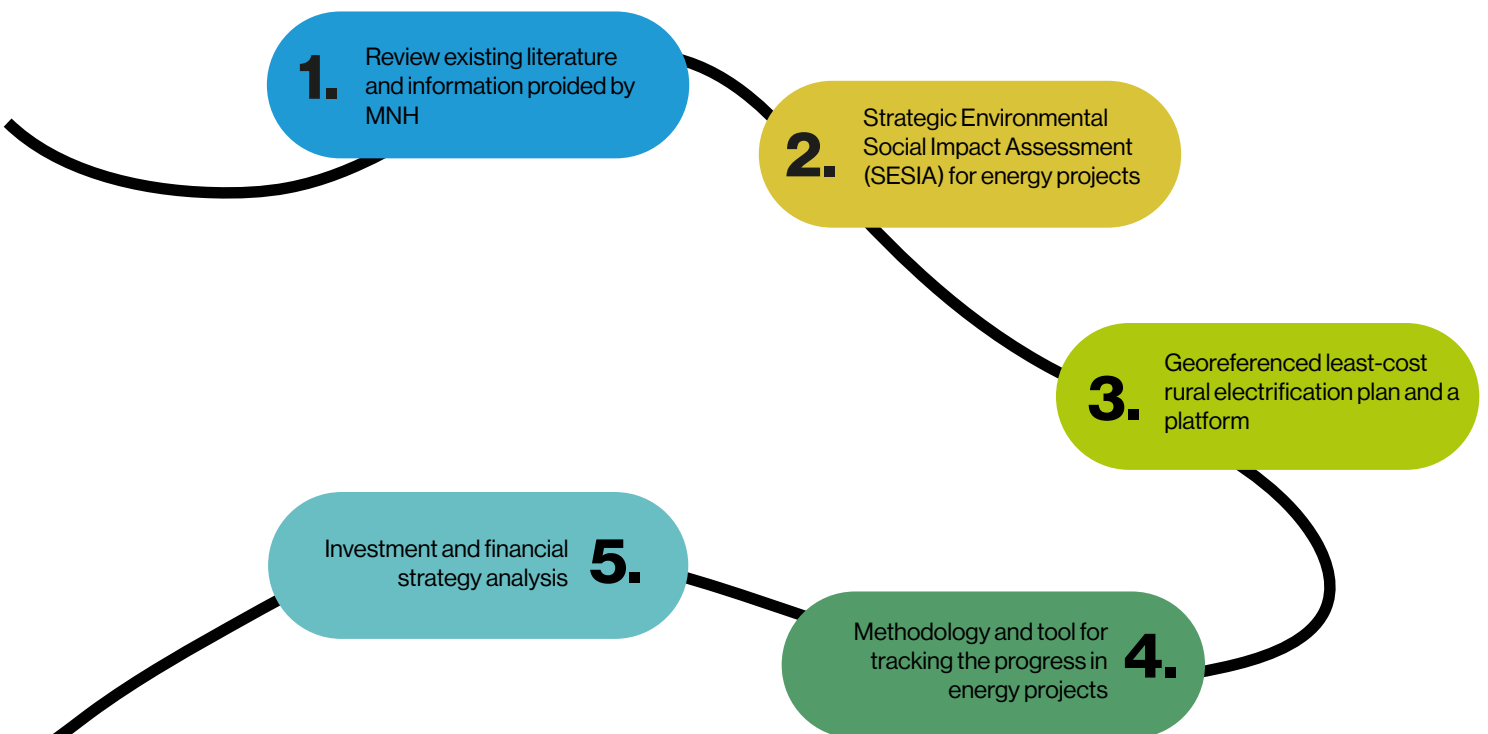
1. Review existing literature and information proided by MNH

2. Strategic Environmental Social Impact Assessment (SESIA) for energy projects

3. Georeferenced least-cost rural electrification plan and a platform

4. Methodology and tool for tracking the progress in energy projects

5. Investment and financial strategy analysis